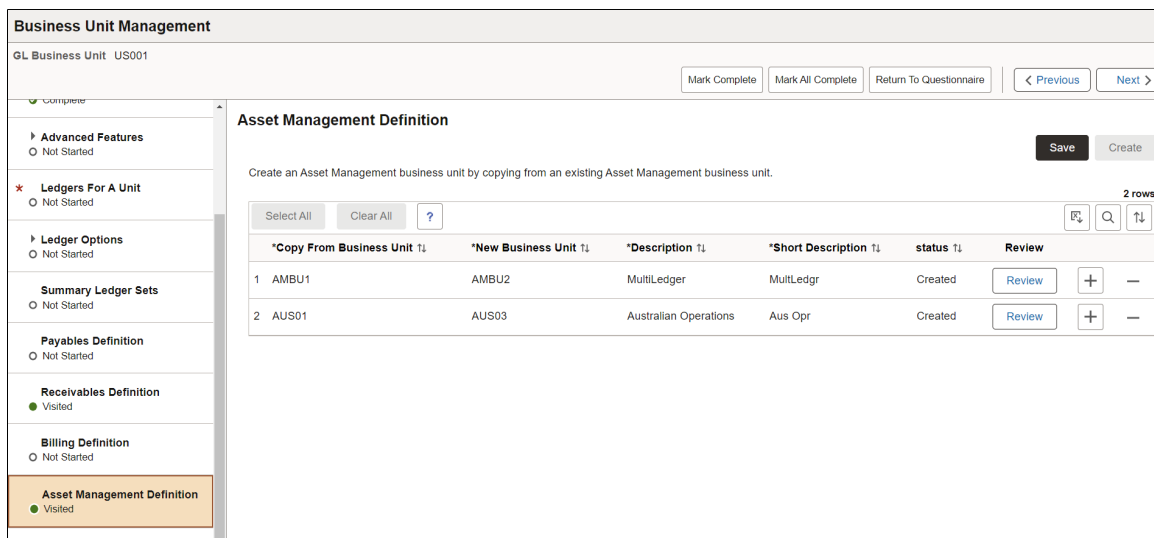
Business Unit Management

GL Business Unit US001

Mark Complete | Mark All Complete | Return To Questionnaire | < Previous | Next >

Complete

Advanced Features
Not Started

* Ledgers For A Unit
Not Started

Ledger Options
Not Started

Summary Ledger Sets
Not Started

Payables Definition
Not Started

Receivables Definition
Visited

Billing Definition
Not Started

Asset Management Definition
Visited

Asset Management Definition

Save | Create

Create an Asset Management business unit by copying from an existing Asset Management business unit.

2 rows

Select All | Clear All | ?

| | *Copy From Business Unit ⇅ | *New Business Unit ⇅ | *Description ⇅ | *Short Description ⇅ | status ⇅ | Review | | |
|---|---|---|---|---|---|---|---|---|
| 1 | AMBU1 | AMBU2 | MultiLedger | MultLedgr | Created | Review | + | − |
| 2 | AUS01 | AUS03 | Australian Operations | Aus Opr | Created | Review | + | − |